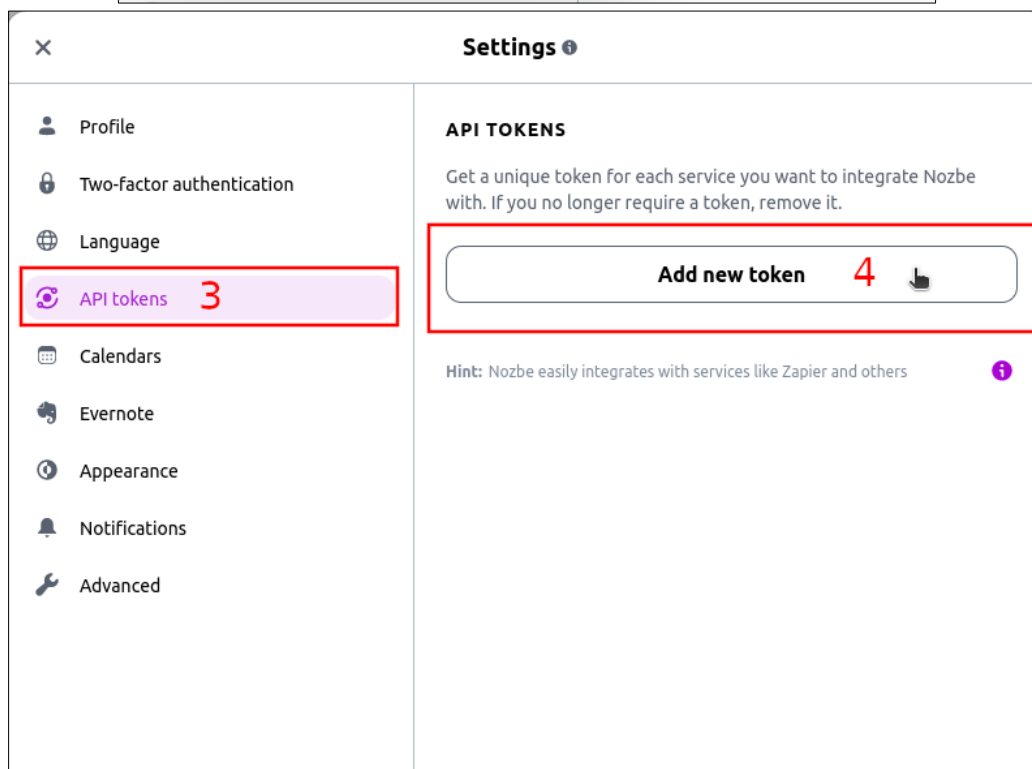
×

Settings

Profile

Two-factor authentication

Language

API tokens 3

Calendars

Evernote

Appearance

Notifications

Advanced

API TOKENS

Get a unique token for each service you want to integrate Nozbe with. If you no longer require a token, remove it.

Add new token 4

Hint: Nozbe easily integrates with services like Zapier and others